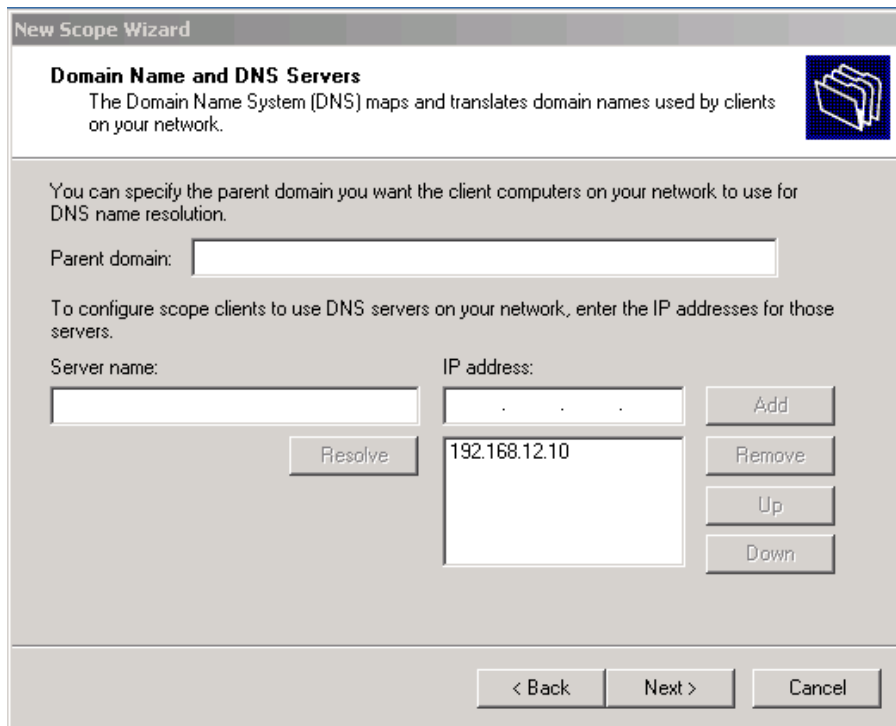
New Scope Wizard

Domain Name and DNS Servers
The Domain Name System (DNS) maps and translates domain names used by clients on your network.

You can specify the parent domain you want the client computers on your network to use for DNS name resolution.

Parent domain:

To configure scope clients to use DNS servers on your network, enter the IP addresses for those servers.

Server name:

IP address:

. . .

Add

Resolve

192.168.12.10

Remove

Up

Down

< Back

Next >

Cancel